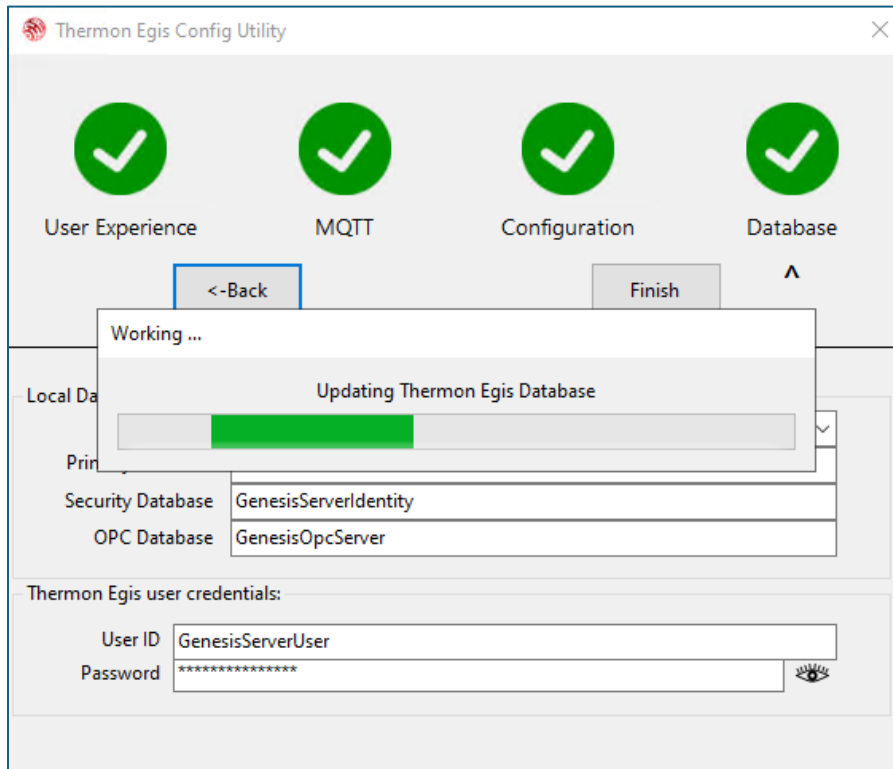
Thermon Egis Config Utility

User Experience

MQTT

Configuration

Database

<-Back

Finish

^

Working ...

Updating Thermon Egis Database

Local Da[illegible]

Prin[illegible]

Security Database GenesisServerIdentity

OPC Database GenesisOpcServer

Thermon Egis user credentials:

User ID GenesisServerUser

Password ***************